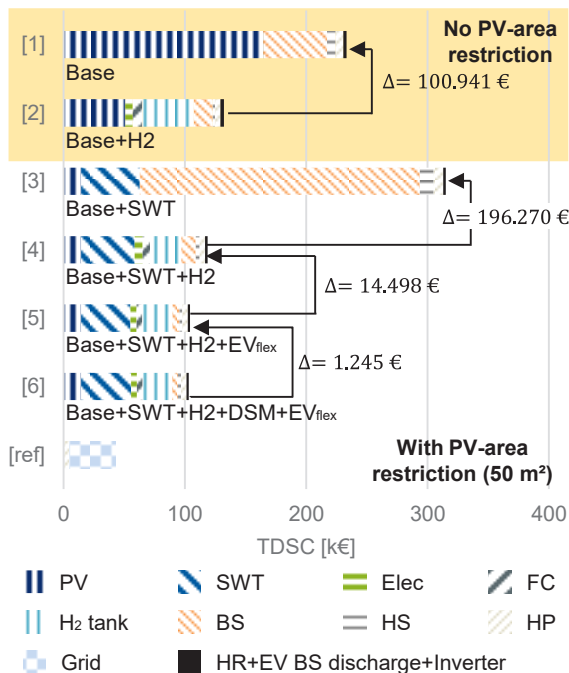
[1]
Base

No PV-area restriction

$\Delta = 100.941$ €

[2]
Base+H2

[3]
Base+SWT

$\Delta = 196.270$ €

[4]
Base+SWT+H2

$\Delta = 14.498$ €

[5]
Base+SWT+H2+EV$_{flex}$

$\Delta = 1.245$ €

[6]
Base+SWT+H2+DSM+EV$_{flex}$

[ref]

With PV-area restriction (50 m²)

0 100 200 300 400

TDSC [k€]

PV
SWT
Elec
FC
H$_2$ tank
BS
HS
HP
Grid
HR+EV BS discharge+Inverter